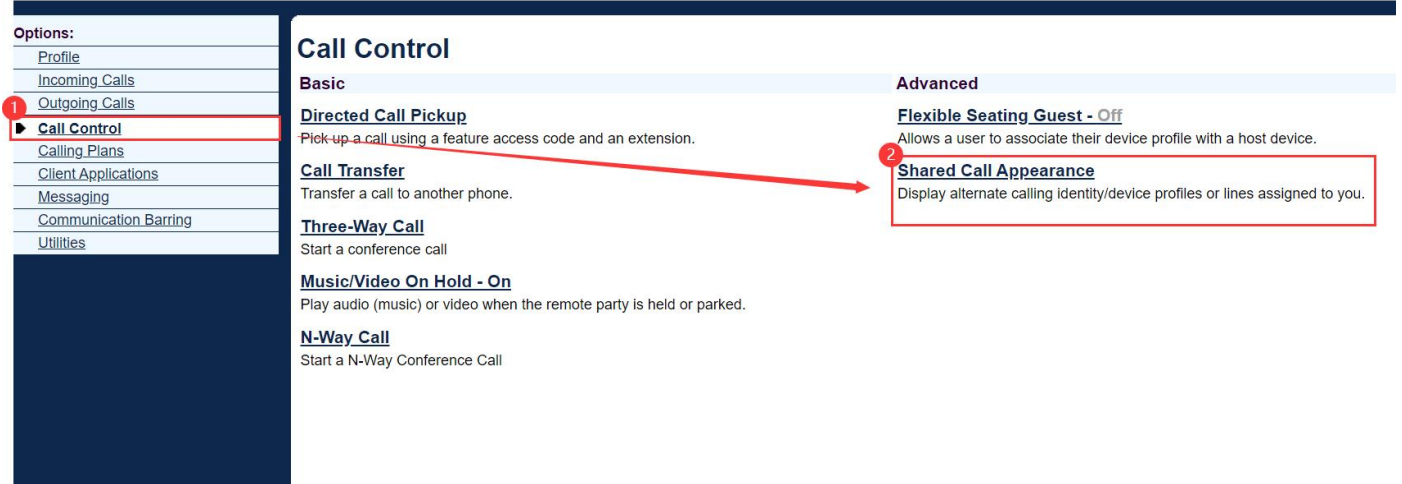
Options:
Profile
Incoming Calls
Outgoing Calls
1
Call Control
Calling Plans
Client Applications
Messaging
Communication Barring
Utilities

Call Control

Basic

Directed Call Pickup
Pick up a call using a feature access code and an extension.

Call Transfer
Transfer a call to another phone.

Three-Way Call
Start a conference call

Music/Video On Hold - On
Play audio (music) or video when the remote party is held or parked.

N-Way Call
Start a N-Way Conference Call

Advanced

Flexible Seating Guest - Off
Allows a user to associate their device profile with a host device.

2
Shared Call Appearance
Display alternate calling identity/device profiles or lines assigned to you.